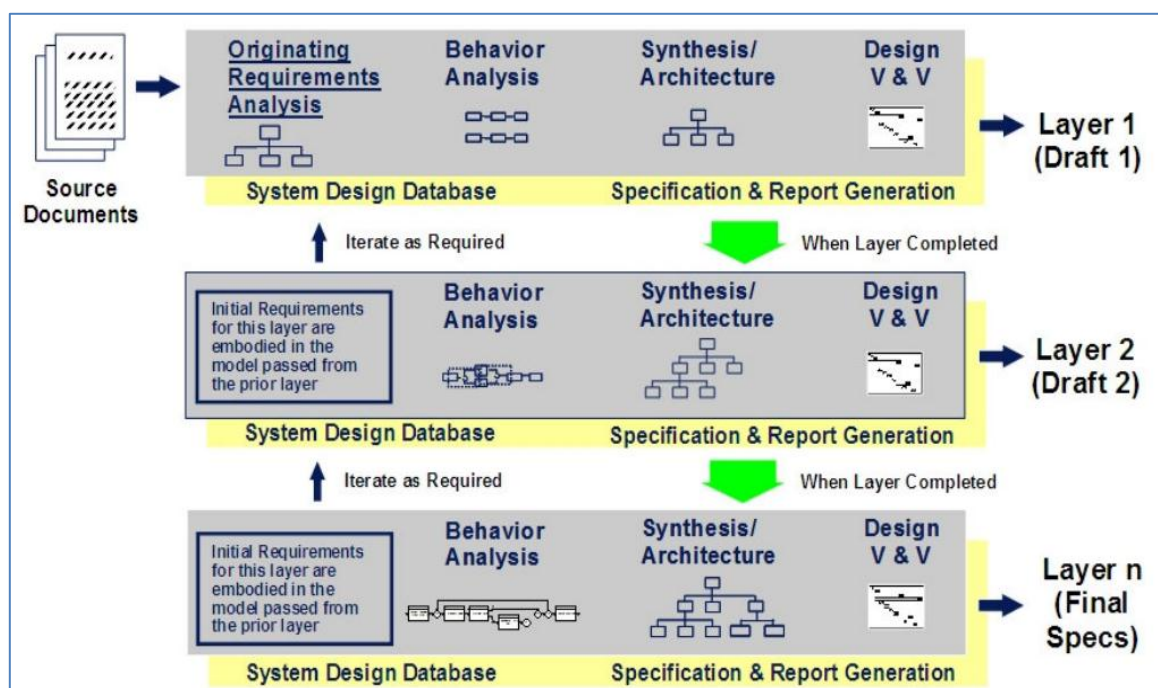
Source Documents

Originating Requirements Analysis

Behavior Analysis

Synthesis/ Architecture

Design V & V

System Design Database

Specification & Report Generation

Layer 1 (Draft 1)

Iterate as Required

When Layer Completed

Initial Requirements for this layer are embodied in the model passed from the prior layer

Behavior Analysis

Synthesis/ Architecture

Design V & V

System Design Database

Specification & Report Generation

Layer 2 (Draft 2)

Iterate as Required

When Layer Completed

Initial Requirements for this layer are embodied in the model passed from the prior layer

Behavior Analysis

Synthesis/ Architecture

Design V & V

System Design Database

Specification & Report Generation

Layer n (Final Specs)